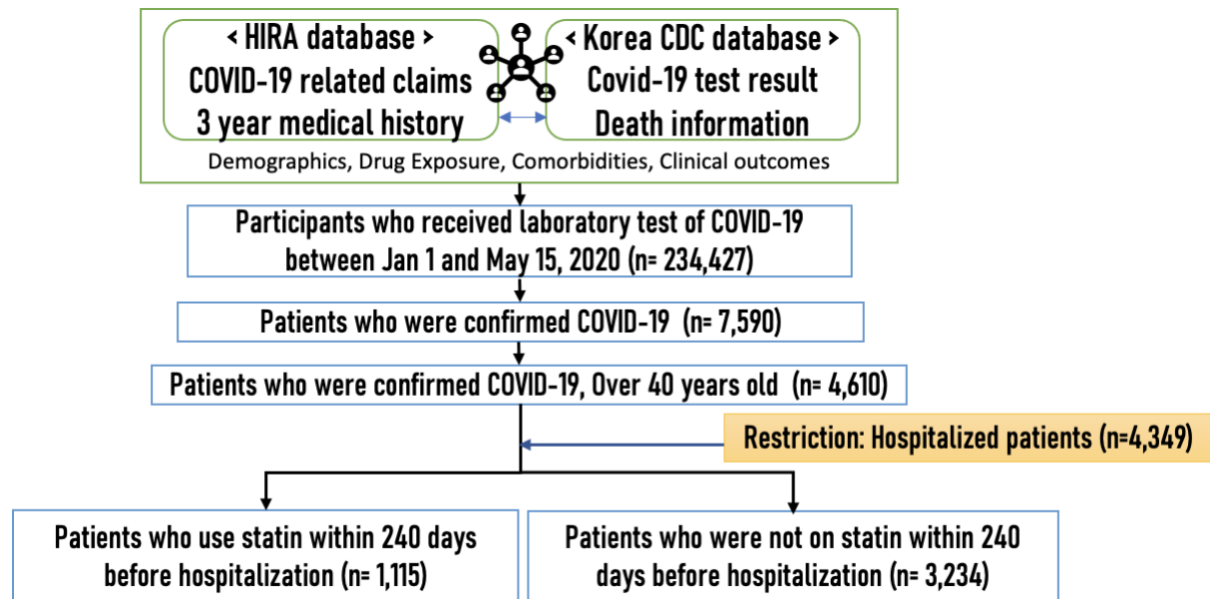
< HIRA database >
COVID-19 related claims
3 year medical history

< Korea CDC database >
Covid-19 test result
Death information

Demographics, Drug Exposure, Comorbidities, Clinical outcomes

Participants who received laboratory test of COVID-19 between Jan 1 and May 15, 2020 (n= 234,427)

Patients who were confirmed COVID-19 (n= 7,590)

Patients who were confirmed COVID-19, Over 40 years old (n= 4,610)

Restriction: Hospitalized patients (n=4,349)

Patients who use statin within 240 days before hospitalization (n= 1,115)

Patients who were not on statin within 240 days before hospitalization (n= 3,234)